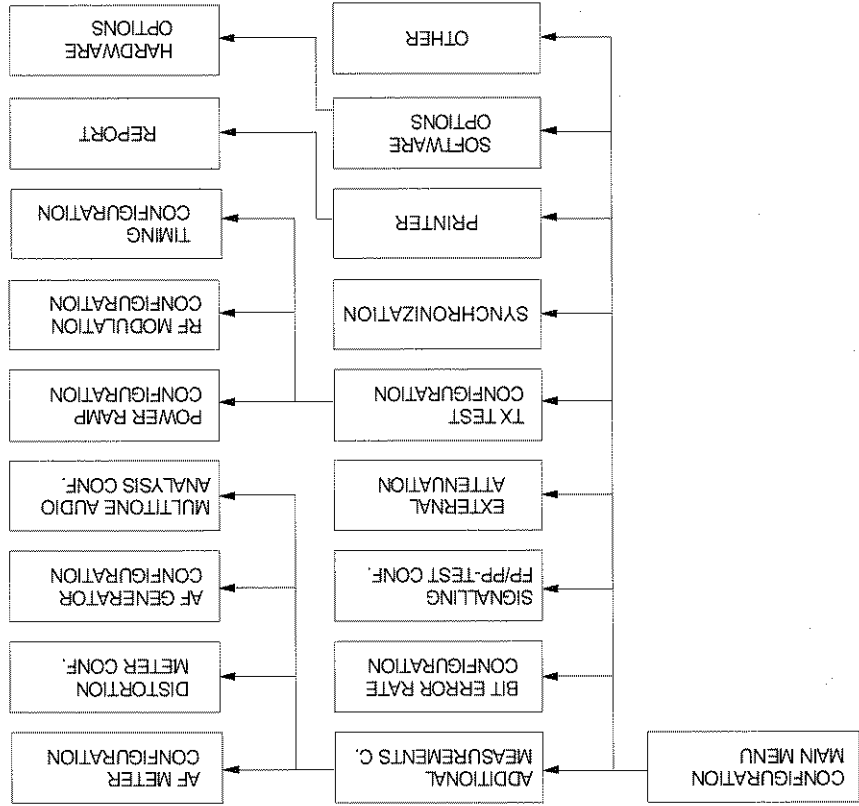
CONFIGURATION MAIN MENU

ADDITIONAL MEASUREMENTS C.

AF METER CONFIGURATION

DISTORTION METER CONF.

AF GENERATOR CONFIGURATION

MULTITONE AUDIO ANALYSIS CONF.

BIT ERROR RATE CONFIGURATION

SIGNALLING FP/PP-TEST CONF.

EXTERNAL ATTENUATION

TX TEST CONFIGURATION

POWER RAMP CONFIGURATION

RF MODULATION CONFIGURATION

TIMING CONFIGURATION

SYNCHRONIZATION

PRINTER

REPORT

SOFTWARE OPTIONS

HARDWARE OPTIONS

OTHER